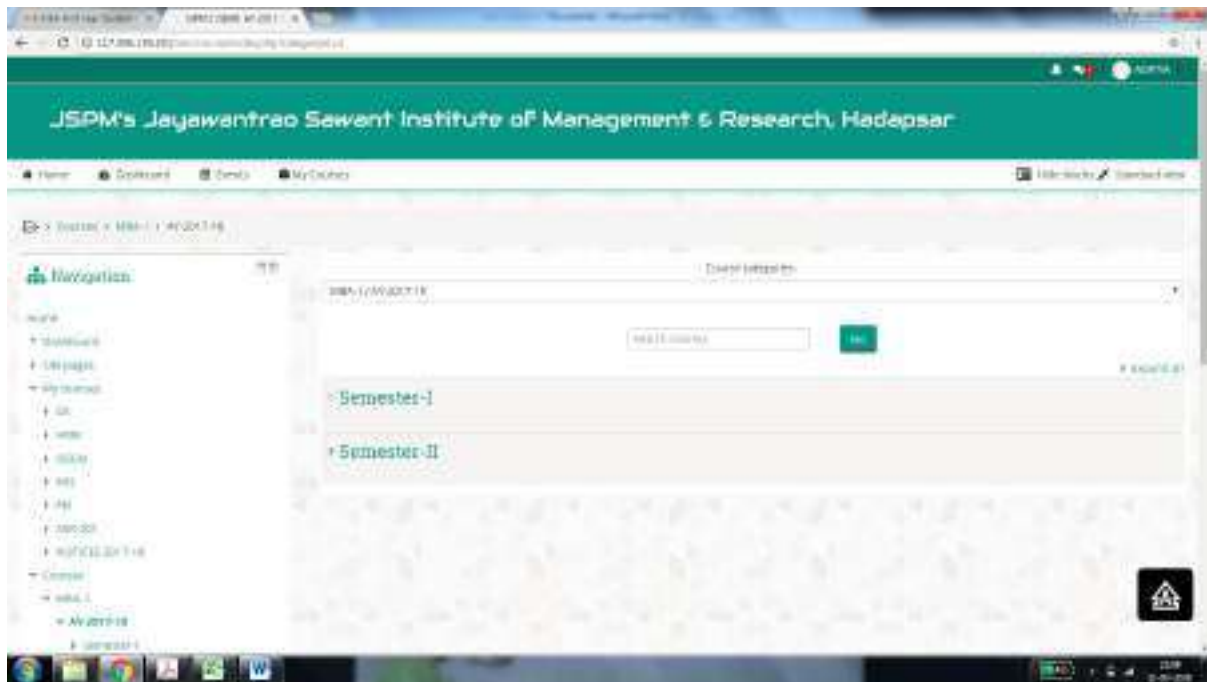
JSPM's Jayawantrao Sawant Institute of Management & Research, Hadapsar

Home Dashboard Events My Courses

Navigation

Course categories:

MBA-I / AY-2017-18

Search courses Go

Semester-I

Semester-II

Home
Dashboard
Site pages
My courses
Courses
MBA-I
AY-2017-18
Semester-I